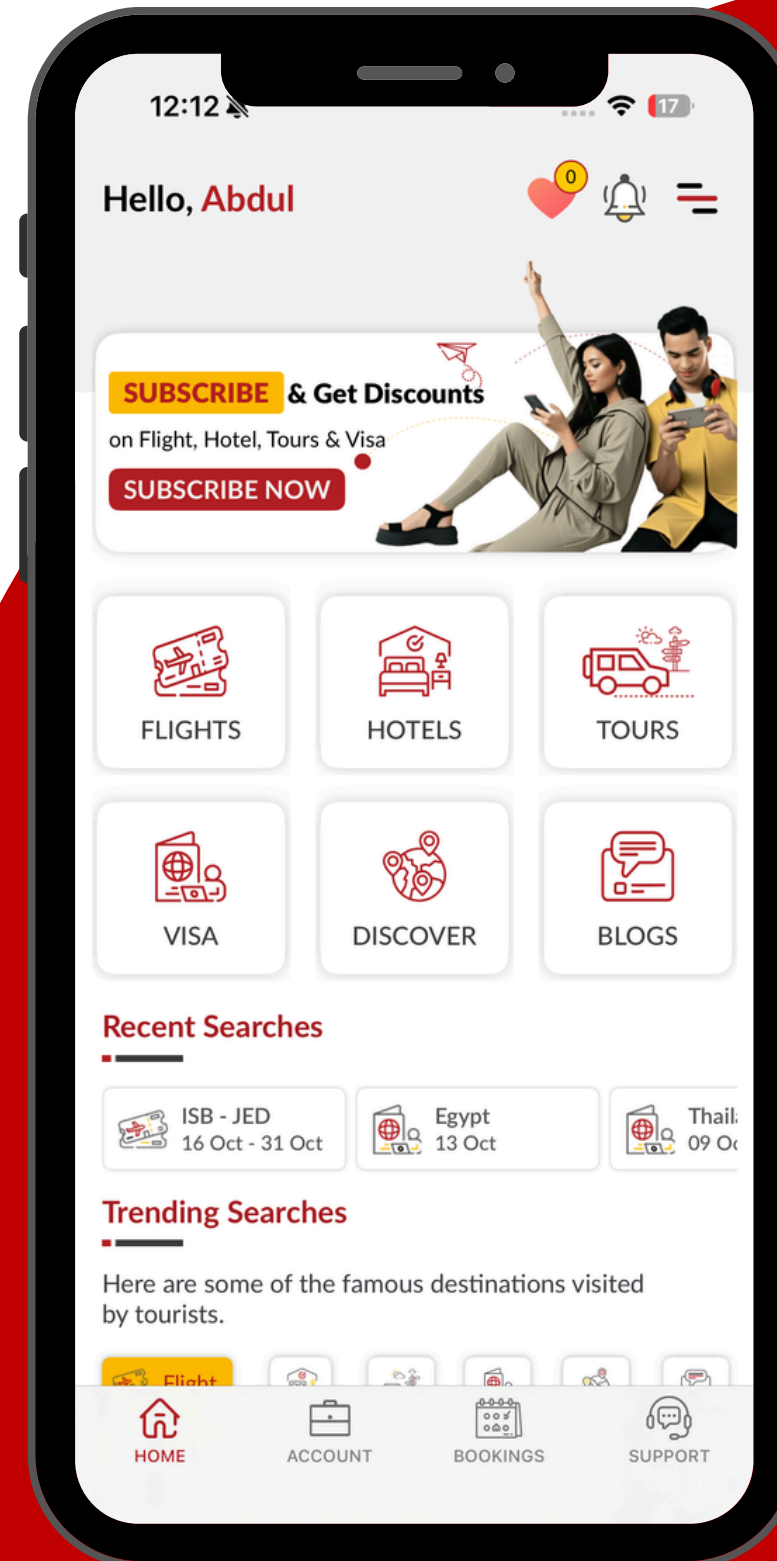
12:12

17

Hello, Abdul

0

SUBSCRIBE & Get Discounts

on Flight, Hotel, Tours & Visa

SUBSCRIBE NOW

FLIGHTS

HOTELS

TOURS

VISA

DISCOVER

BLOGS

Recent Searches

ISB - JED
16 Oct - 31 Oct

Egypt
13 Oct

Thail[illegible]
09 O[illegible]

Trending Searches

Here are some of the famous destinations visited by tourists.

Flight

HOME

ACCOUNT

BOOKINGS

SUPPORT